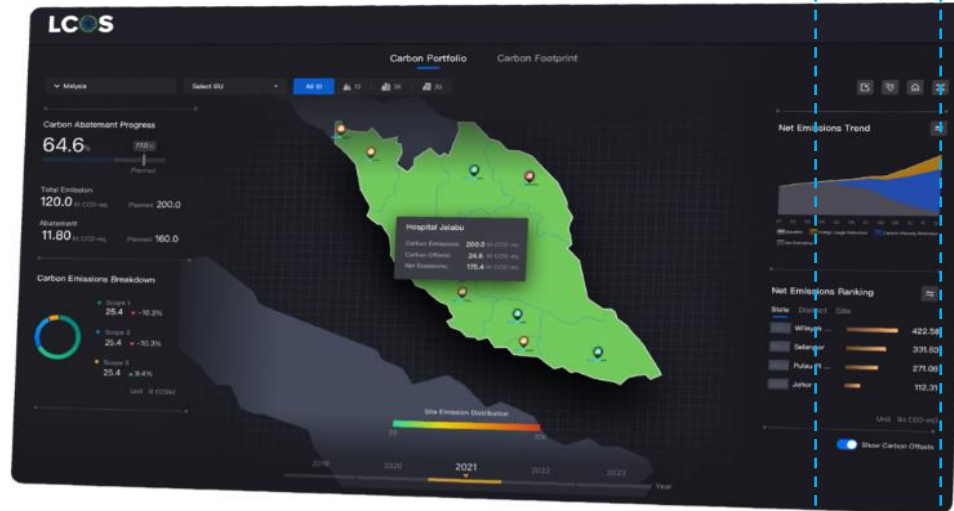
LCOS

Carbon Portfolio
Carbon Footprint

Malaysia
Select BU
All 61
12
36
20

Carbon Abatement Progress
64.6%
77.0%
Planned

Total Emission
120.0 kt CO2-eq
Planned 200.0

Abatement
11.80 kt CO2-eq
Planned 160.0

Carbon Emissions Breakdown
Scope 1
25.4 -10.3%
Scope 2
25.4 -10.3%
Scope 3
25.4 9.4%
Unit: kt CO2e

Hospital Jelabu
Carbon Emissions 200.0 kt CO2-eq
Carbon Offsets 24.6 kt CO2-eq
Net Emissions 175.4 kt CO2-eq

Site Emission Distribution
70
100

2019
2020
2021
2022
2023
Year

Net Emissions Trend

Net Emissions Ranking
State
District
Site
Wilayah 422.58
Selangor 331.93
Pulau Pi 271.06
Johor 112.31
Unit: kt CO2-eq

Show Carbon Offsets